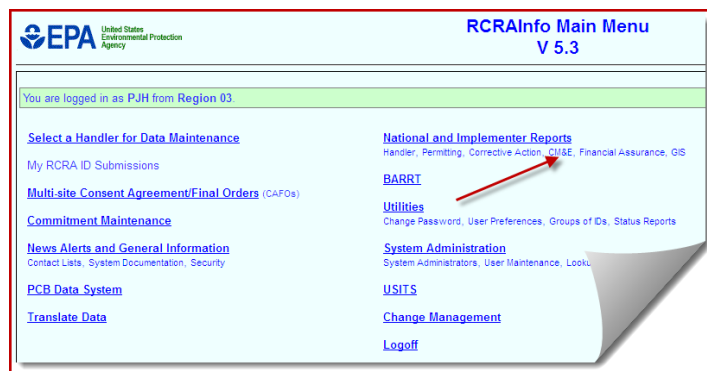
EPA United States Environmental Protection Agency

RCRAInfo Main Menu
V 5.3

You are logged in as PJH from Region 03.

Select a Handler for Data Maintenance

My RCRA ID Submissions

Multi-site Consent Agreement/Final Orders (CAFOs)

Commitment Maintenance

News Alerts and General Information
Contact Lists, System Documentation, Security

PCB Data System

Translate Data

National and Implementer Reports
Handler, Permitting, Corrective Action, CM&E, Financial Assurance, GIS

BARRT

Utilities
Change Password, User Preferences, Groups of IDs, Status Reports

System Administration
System Administrators, User Maintenance, Looku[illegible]

USITS

Change Management

Logoff